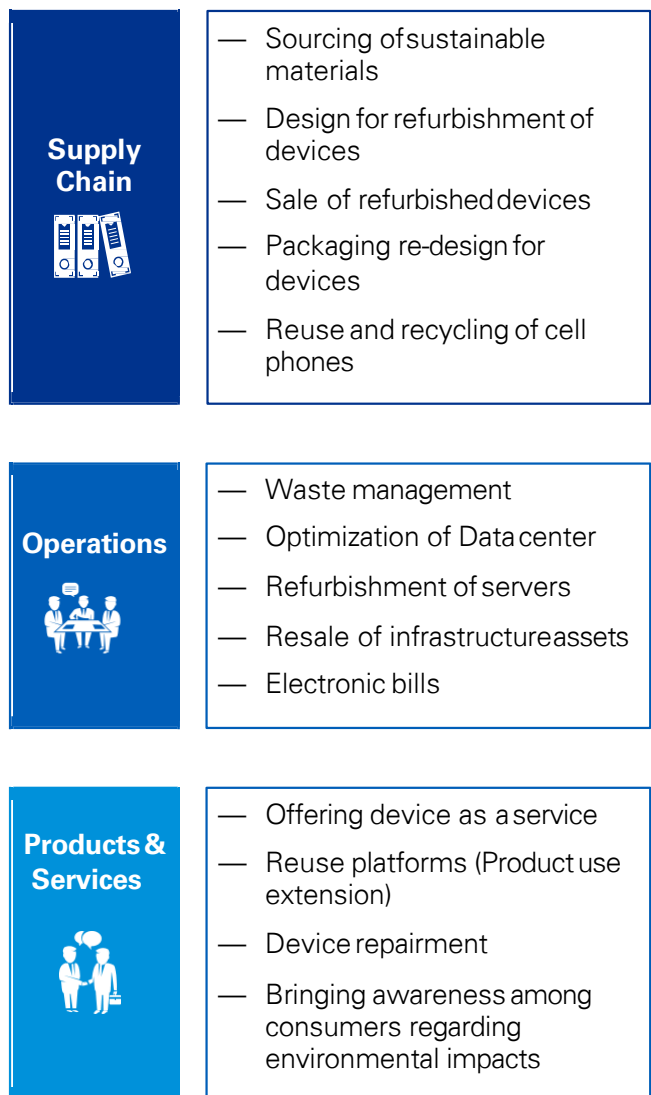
Supply Chain

— Sourcing of sustainable materials
— Design for refurbishment of devices
— Sale of refurbished devices
— Packaging re-design for devices
— Reuse and recycling of cell phones

Operations

— Waste management
— Optimization of Data center
— Refurbishment of servers
— Resale of infrastructure assets
— Electronic bills

Products & Services

— Offering device as a service
— Reuse platforms (Product use extension)
— Device repairment
— Bringing awareness among consumers regarding environmental impacts